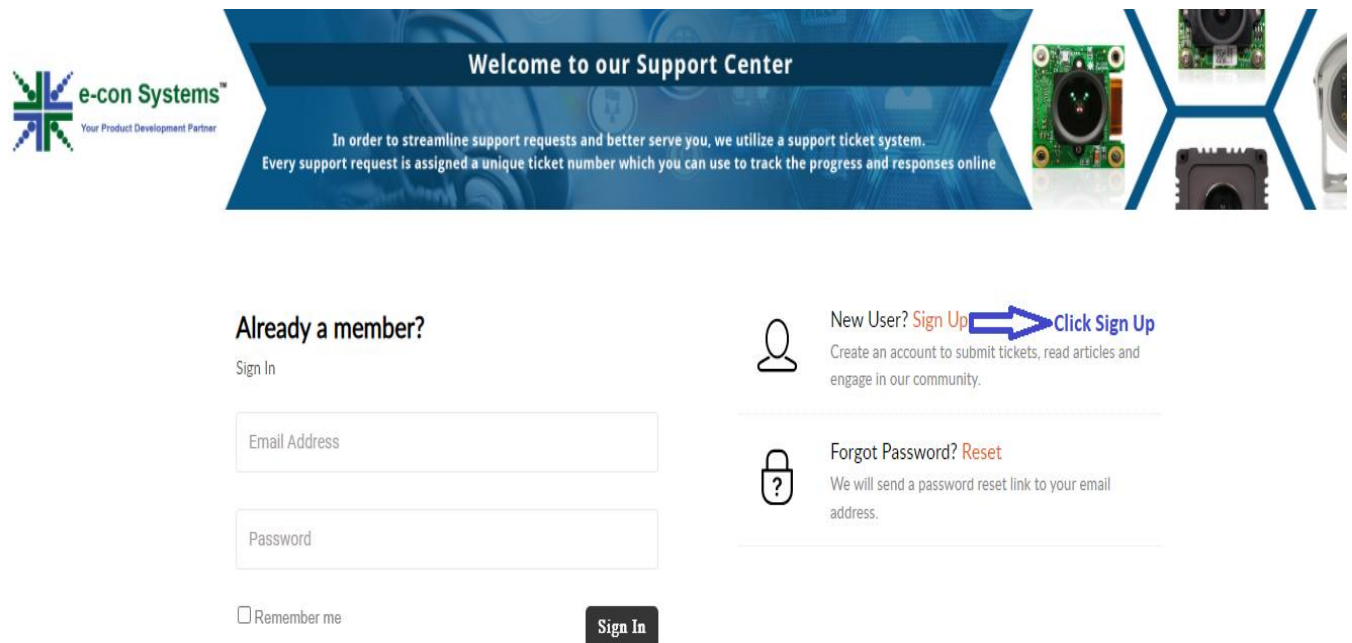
e-con Systems™
Your Product Development Partner

Welcome to our Support Center

In order to streamline support requests and better serve you, we utilize a support ticket system.
Every support request is assigned a unique ticket number which you can use to track the progress and responses online

Already a member?
Sign In

Email Address

Password

Remember me

Sign In

New User? Sign Up Click Sign Up
Create an account to submit tickets, read articles and engage in our community.

Forgot Password? Reset
We will send a password reset link to your email address.